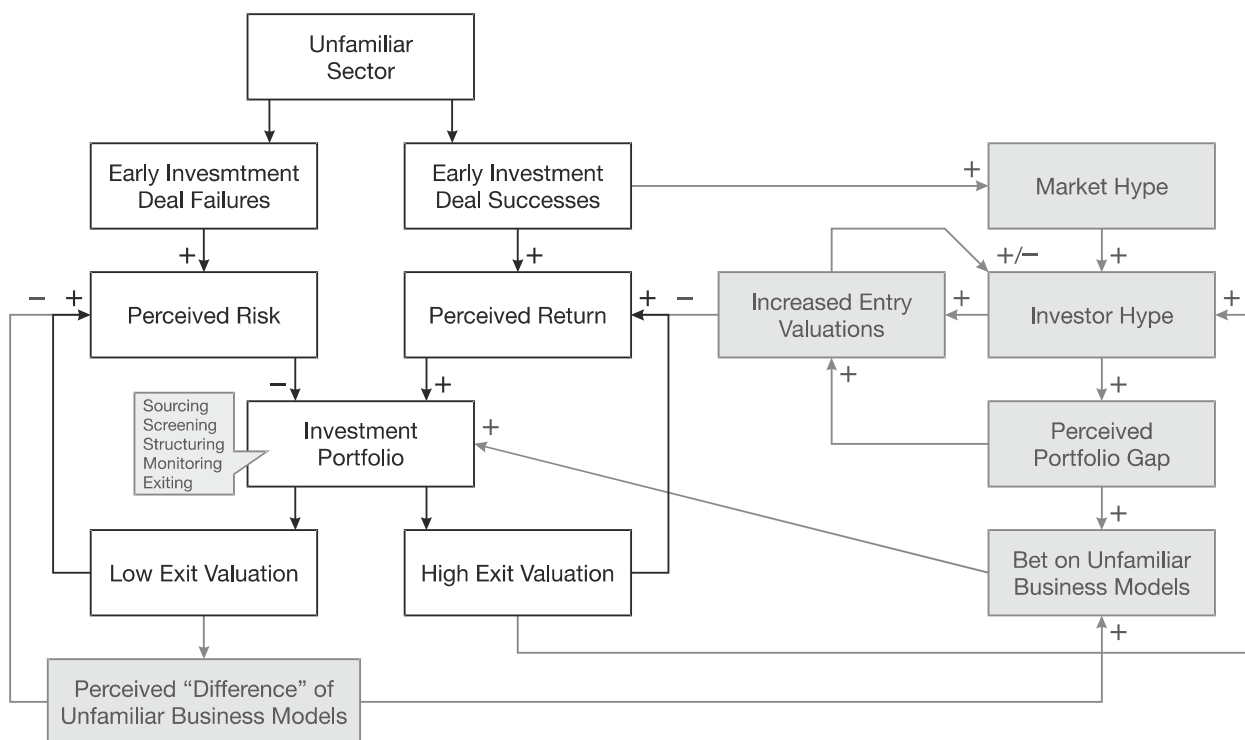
Unfamiliar Sector

Early Invesmtment Deal Failures

Early Investment Deal Successes

+

Market Hype

+

+

+/−

+

Perceived Risk

− +

Perceived Return

+ −

Increased Entry Valuations

+

Investor Hype

+

−

+

+

+

Sourcing
Screening
Structuring
Monitoring
Exiting

Investment Portfolio

+

Perceived Portfolio Gap

+

Low Exit Valuation

High Exit Valuation

Bet on Unfamiliar Business Models

+

Perceived “Difference” of Unfamiliar Business Models